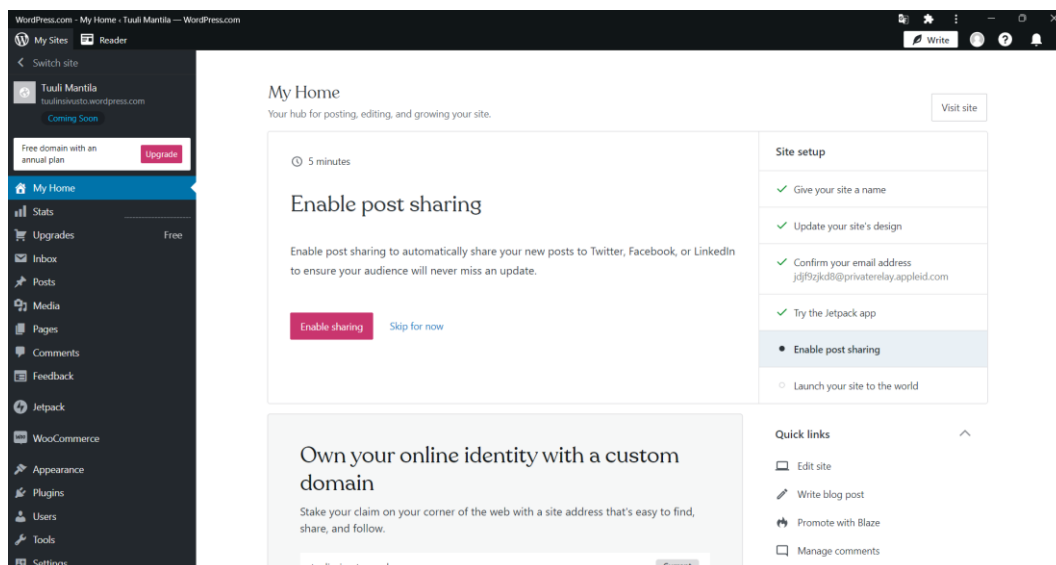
WordPress.com - My Home ‹ Tuuli Mantila — WordPress.com

My Sites  Reader

Write

Switch site

Tuuli Mantila
tuulinsivusto.wordpress.com
Coming Soon

Free domain with an annual plan
Upgrade

My Home
Stats
Upgrades Free
Inbox
Posts
Media
Pages
Comments
Feedback
Jetpack
WooCommerce
Appearance
Plugins
Users
Tools
Settings

My Home
Your hub for posting, editing, and growing your site.

Visit site

5 minutes

Enable post sharing

Enable post sharing to automatically share your new posts to Twitter, Facebook, or LinkedIn to ensure your audience will never miss an update.

Enable sharing  Skip for now

Site setup
Give your site a name
Update your site's design
Confirm your email address
jdjf9zjkd8@privaterelay.appleid.com
Try the Jetpack app
Enable post sharing
Launch your site to the world

Own your online identity with a custom domain

Stake your claim on your corner of the web with a site address that's easy to find, share, and follow.

Quick links
Edit site
Write blog post
Promote with Blaze
Manage comments